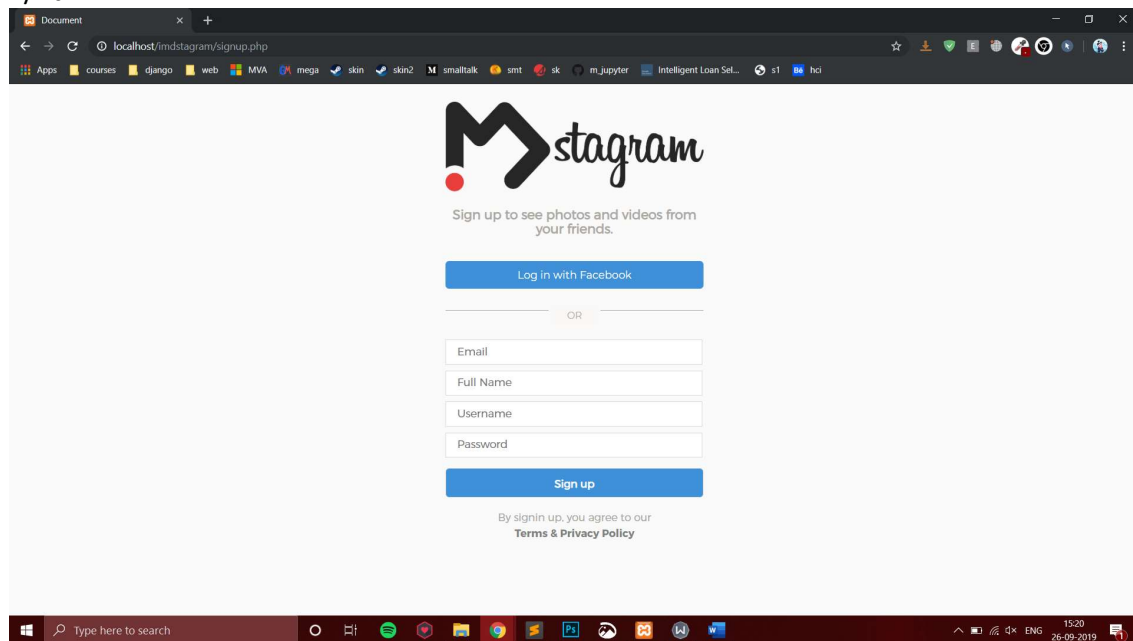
Document

localhost/imdstagram/signup.php

Apps courses django web MVA mega skin skin2 smalltalk smt sk m_jupyter Intelligent Loan Sel... s1 hci

Mstagram

Sign up to see photos and videos from your friends.

Log in with Facebook

OR

Email

Full Name

Username

Password

Sign up

By signin up, you agree to our
Terms & Privacy Policy

Type here to search

ENG 15:20 26-09-2019